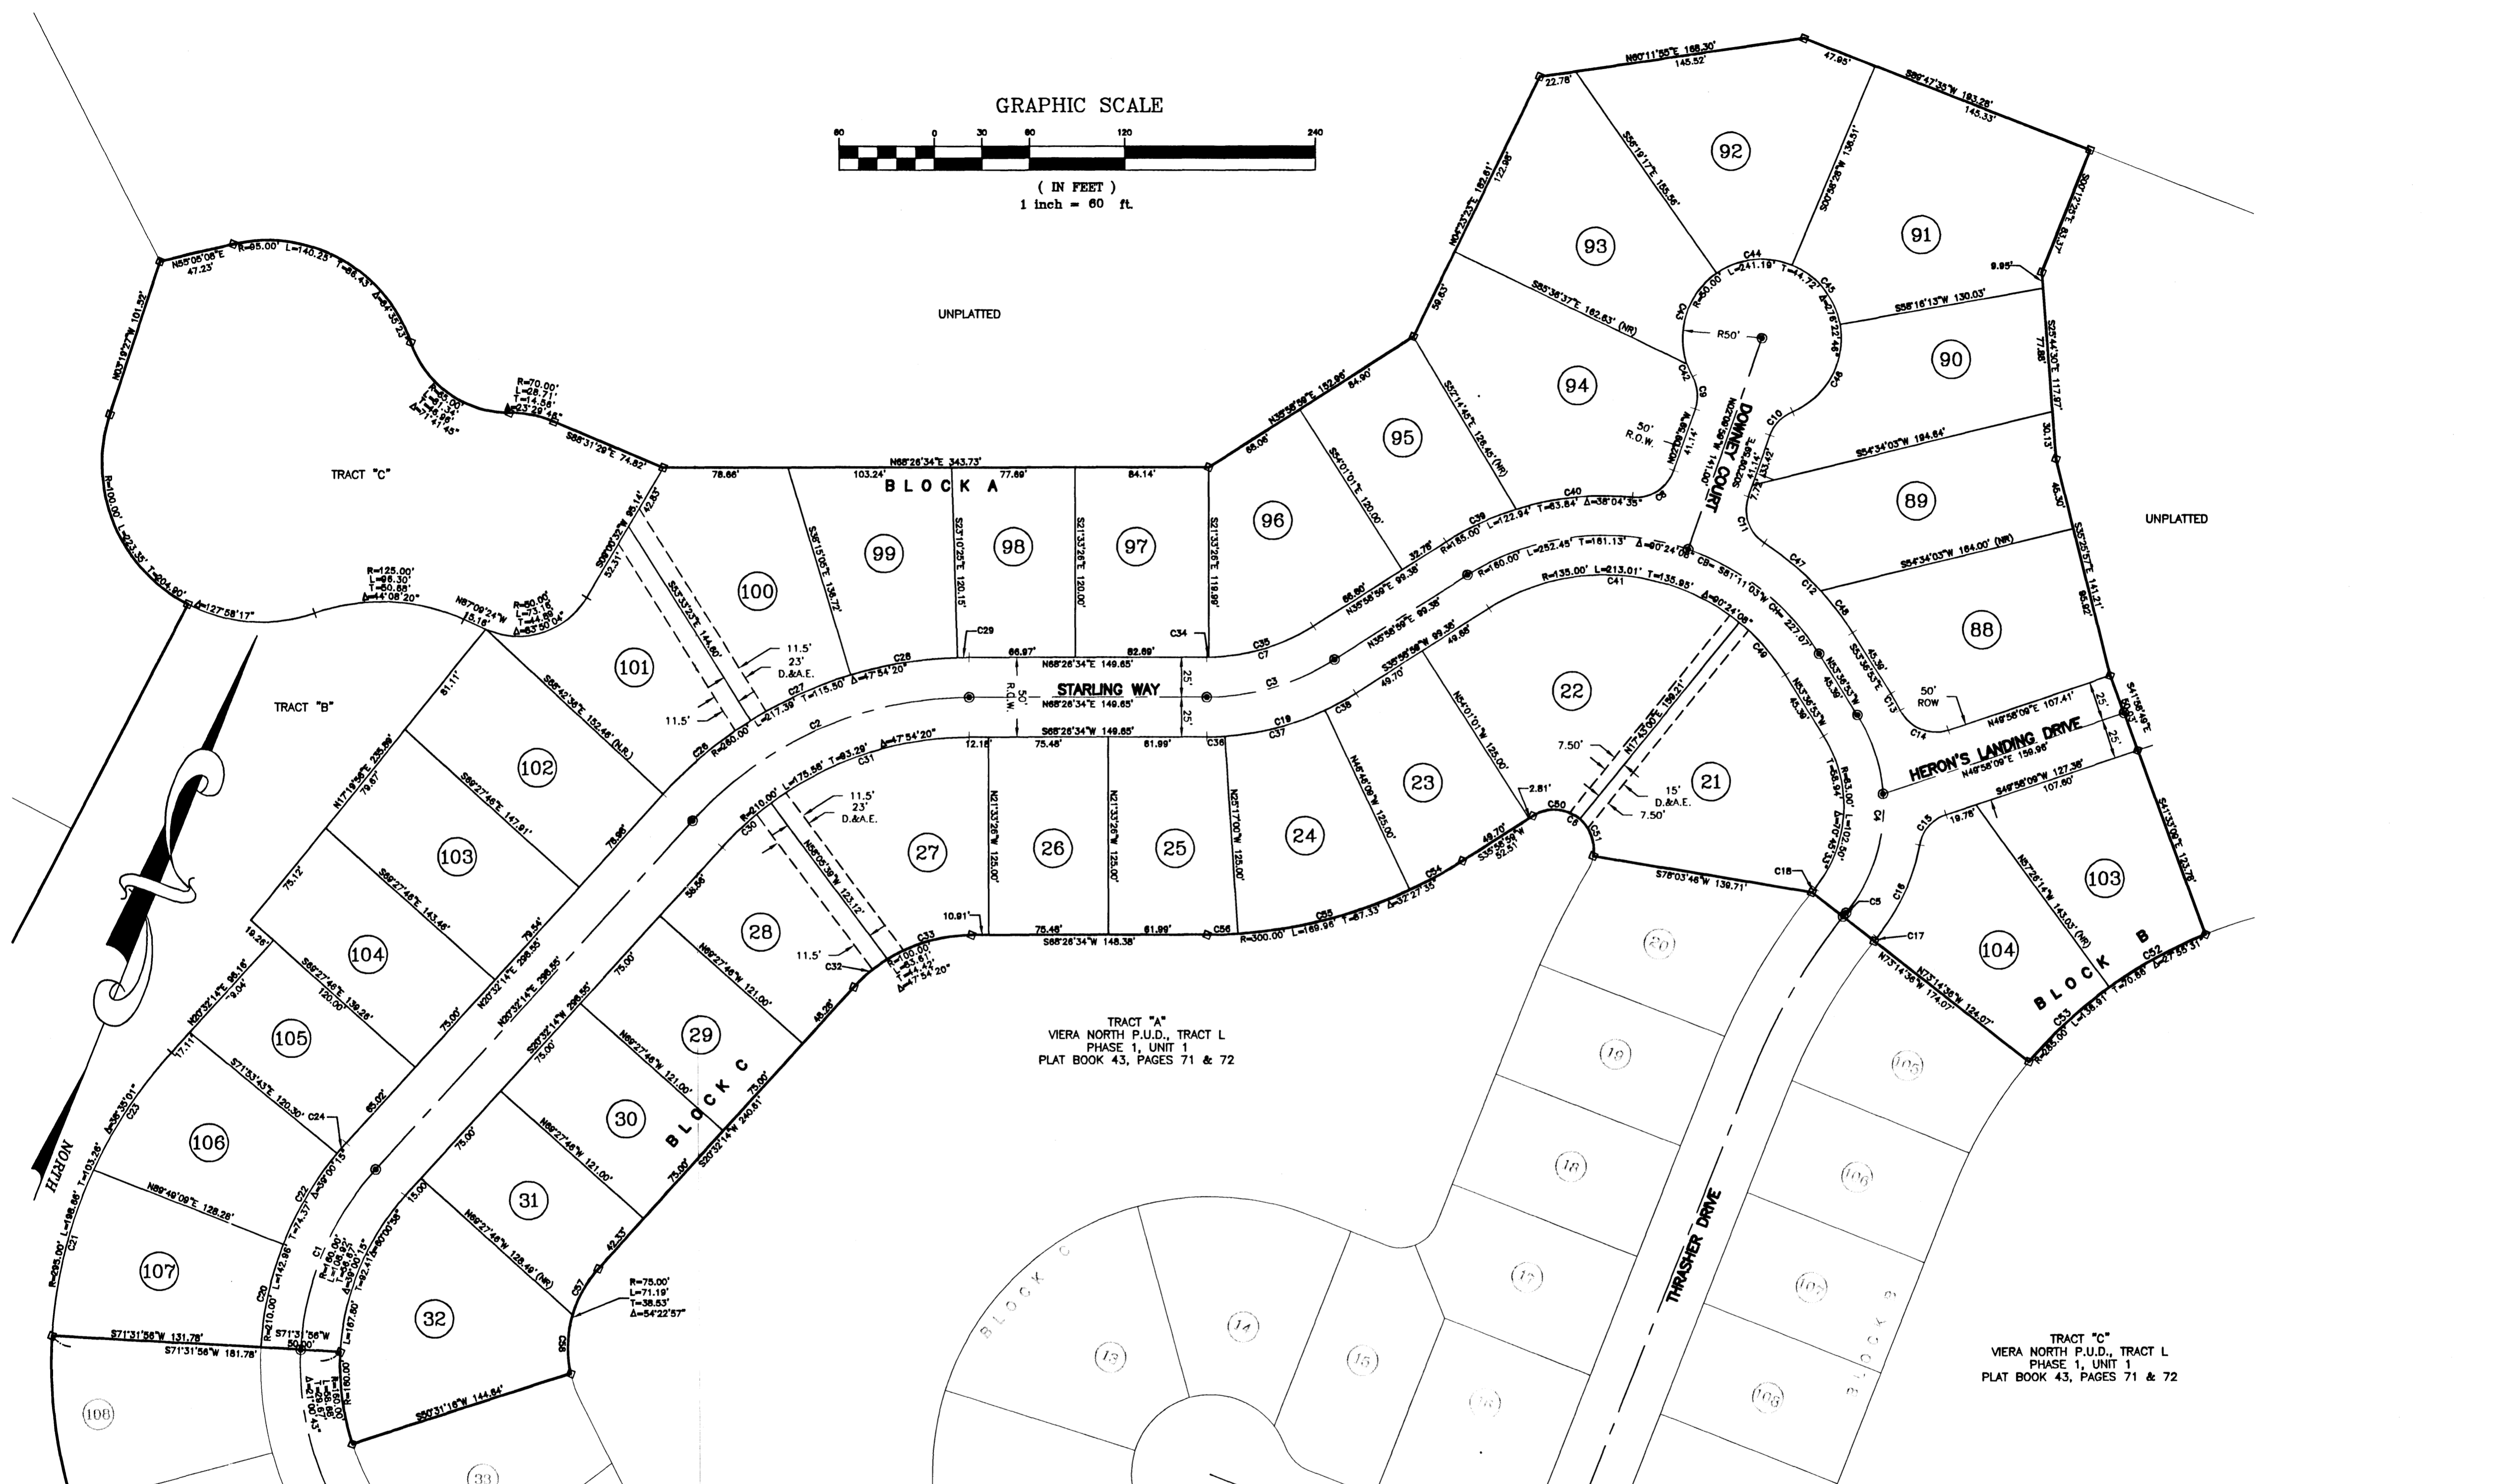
GRAPHIC SCALE
60 0 30 60 120 240
( IN FEET )
1 inch = 60 ft.

UNPLATTED

UNPLATTED

TRACT "C"

TRACT "B"

BLOCK A

BLOCK B

BLOCK C

STARLING WAY

DOWNEY COURT

HERON'S LANDING DRIVE

THRASHER DRIVE

NORTH

TRACT "A"
VIERA NORTH P.U.D., TRACT L
PHASE 1, UNIT 1
PLAT BOOK 43, PAGES 71 & 72

TRACT "C"
VIERA NORTH P.U.D., TRACT L
PHASE 1, UNIT 1
PLAT BOOK 43, PAGES 71 & 72

92
93
91
94
90
95
89
96
97
98
99
100
101
88
22
21
102
103
23
24
25
26
27
28
29
30
31
32
103
104
104
105
106
107
108
33
13
14
15
16
17
18
19
20
105
106
107
108

N60°11'55"E 168.30'
145.52'
22.78'
47.95'
S86°47'35"W 183.28'
145.33'
S58°19'17"E 155.56'
S00°36'26"W 136.51'
S00°22'23"E 83.37'
9.95'
N04°23'23"E 182.61'
122.98'
59.63'
S85°36'37"E 162.83' (NR)
C44
L=241.19'
T=44.72'
C45
Δ=276°22'48"
R=50.00'
C43
R50'
S58°16'13"W 130.03'
S25°44'30"E 117.97'
77.85'
C42
C9
C46
50' R.O.W.
N35°58'59"E 152.96'
84.90'
S32°14'45"E 128.45' (NR)
C10
S54°34'03"W 194.84'
30.13'
66.06'
S54°01'01"E 120.00'
N03°09'58"W 141.00'
S02°00'59"E
41.14'
7.73'
33.42'
C40
L=122.94'
T=63.84'
Δ=38°04'35"
C39
R=185.00'
32.78'
C8
C11
46.30'
S35°25'57"E 141.21'
N68°26'34"E 343.73'
78.66'
103.24'
77.69'
84.14'
R=160.00'
L=252.45'
T=161.13'
Δ=90°24'08"
CB= S81°11'03"W CH= 227.07'
S54°34'03"W 164.00' (NR)
C47
C12
R=135.00'
L=213.01'
T=135.95'
C41
Δ=90°24'08"
C48
N53°36'53"E
45.39'
S53°36'53"E
45.39'
C13
56.52'
S41°26'49"E
N49°58'09"E 107.41'
50' ROW
C14
N49°58'09"E 159.96'
S49°58'09"W 127.38'
107.60'
19.76'
N57°26'14"W 143.03' (NR)
S41°33'09"E 121.78'
C15
C16
C5
C17
C18
S78°03'46"W 139.71'
N73°14'36"W 174.07'
N73°14'36"W 124.07'
C52
L=70.88'
T=36.72'
Δ=27°55'31"
C53
L=138.61'
R=285.00'
S38°31'29"E 74.82'
R=70.00'
L=28.71'
T=14.58'
Δ=23°29'48"
R=65.00'
L=140.23'
T=86.43'
Δ=34°35'23"
N55°05'06"E
47.23'
N03°19'27"W 101.52'
R=100.00'
L=223.35'
T=204.90'
Δ=127°58'17"
R=125.00'
L=96.30'
T=50.68'
Δ=44°08'20"
N87°09'24"W
15.16'
R=80.00'
L=73.16'
T=44.69'
Δ=53°50'04"
S08°05'22"W 85.14'
52.31'
42.83'
S33°33'23"E 144.60'
S38°15'00"E 136.72'
S23°10'25"E 120.15'
S21°33'26"E 120.00'
S21°33'26"E 119.89'
11.5'
23'
D.&A.E.
11.5'
C29
C34
C35
C7
C28
66.97'
82.69'
N68°26'34"E 149.65'
25'
25'
50' R.O.W.
C27
L=217.39'
T=115.50'
Δ=47°54'20"
R=260.00'
C2
C3
N35°58'59"E 99.38'
86.60'
N35°58'59"E 99.38'
S35°58'59"W 99.38'
49.70'
49.65'
N54°01'01"W 125.00'
N17°43'00"E 156.21'
C49
N53°36'53"W
45.39'
S68°26'34"W 149.65'
12.18'
75.48'
61.99'
C36
C37
C19
C38
7.50'
15'
D.&A.E.
7.50'
R=83.00'
L=102.01'
T=58.94'
Δ=70°24'33"
C26
C31
L=175.58'
T=93.29'
Δ=47°54'20"
R=210.00'
C30
11.5'
23'
D.&A.E.
N21°33'26"W 125.00'
N21°33'26"W 125.00'
N25°17'00"W 125.00'
N45°46'09"W 125.00'
2.81'
C50
C6
C51
49.70'
S35°58'59"W
52.51'
C54
C55
L=169.96'
T=87.33'
Δ=32°27'35"
R=300.00'
C56
S68°26'34"W 148.38'
75.48'
61.99'
10.91'
C33
R=100.00'
L=83.61'
T=44.42'
Δ=47°54'20"
C32
11.5'
N55°05'39"W 123.12'
58.56'
N69°27'46"W 121.00'
N69°27'46"W 121.00'
N69°27'46"W 121.00'
N69°27'46"W 128.46' (NR)
48.26'
75.00'
75.00'
75.00'
75.00'
S20°32'14"W 240.61'
S20°32'14"W 298.55'
75.00'
81.11'
S68°42'30"E 152.48' (N.R.)
N17°19'56"E 235.89'
79.67'
S69°27'46"E 147.91'
78.96'
75.12'
S69°27'46"E 143.48'
79.54'
N20°32'14"E 298.55'
N20°32'14"E 298.55'
19.26'
S69°27'46"E 139.26'
120.00'
75.00'
N20°32'14"E 98.18'
9.04'
S71°33'43"E 120.30'
65.02'
C24
17.11'
C23
Δ=36°35'01"
T=103.26'
L=186.86'
R=285.00'
C21
N89°49'09"E 128.28'
C22
Δ=39°00'15"
T=74.37'
L=142.98'
R=210.00'
C20
C1
R=160.00'
L=156.90'
T=86.00'
Δ=56°10'58"
T=92.41'
Δ=60°00'58"
15.00'
42.53'
C57
R=75.00'
L=71.19'
T=38.53'
Δ=54°22'57"
C58
S71°31'56"W 131.78'
S71°31'56"W 181.78'
S71°31'56"W
50.00'
L=167.80'
R=160.00'
L=56.66'
T=28.63'
Δ=20°00'43"
S50°31'16"W 144.84'

BLOCK C
BLOCK B